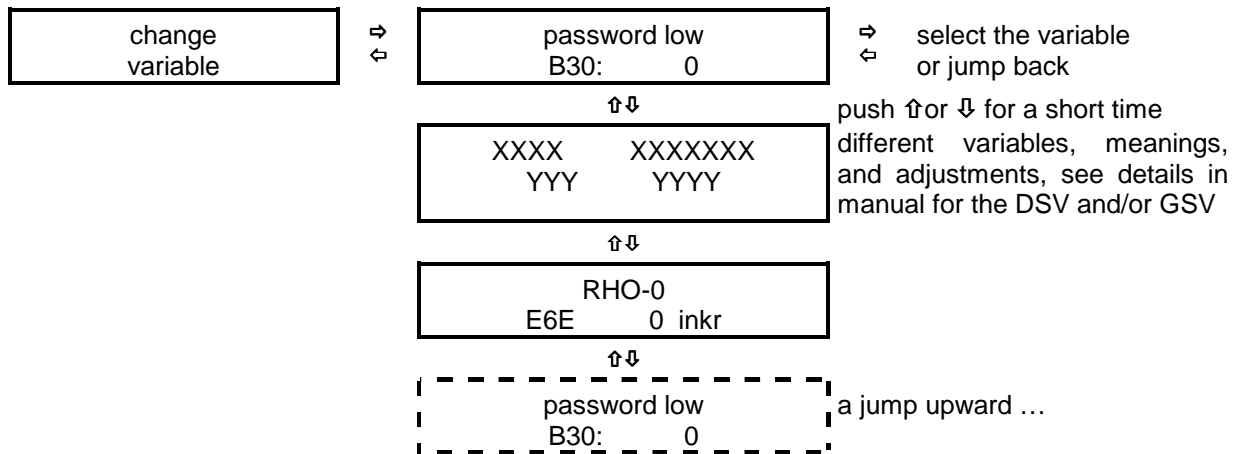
change variable

⇨
⇦

password low
B30: 0

⇨ select the variable
⇦ or jump back

⇧⇩

push ⇧or ⇩ for a short time different variables, meanings, and adjustments, see details in manual for the DSV and/or GSV

XXXX XXXXXXX
YYY YYYY

⇧⇩

RHO-0
E6E 0 inkr

⇧⇩

password low
B30: 0

a jump upward …